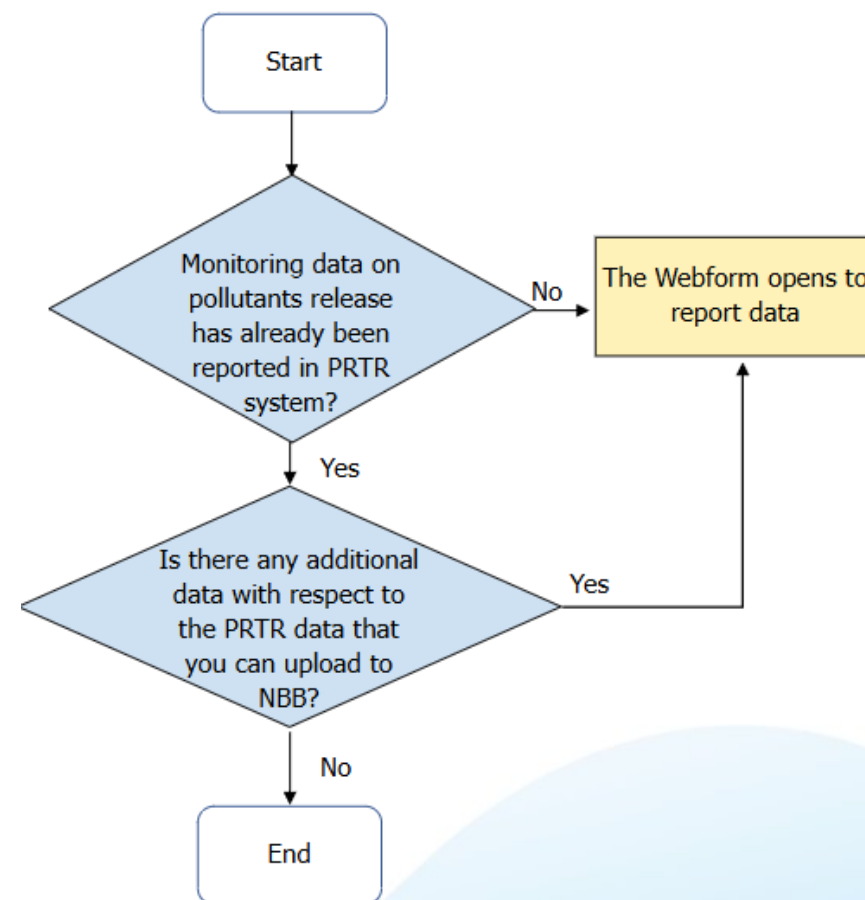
Start

Monitoring data on pollutants release has already been reported in PRTR system?

No

The Webform opens to report data

Yes

Is there any additional data with respect to the PRTR data that you can upload to NBB?

Yes

No

End